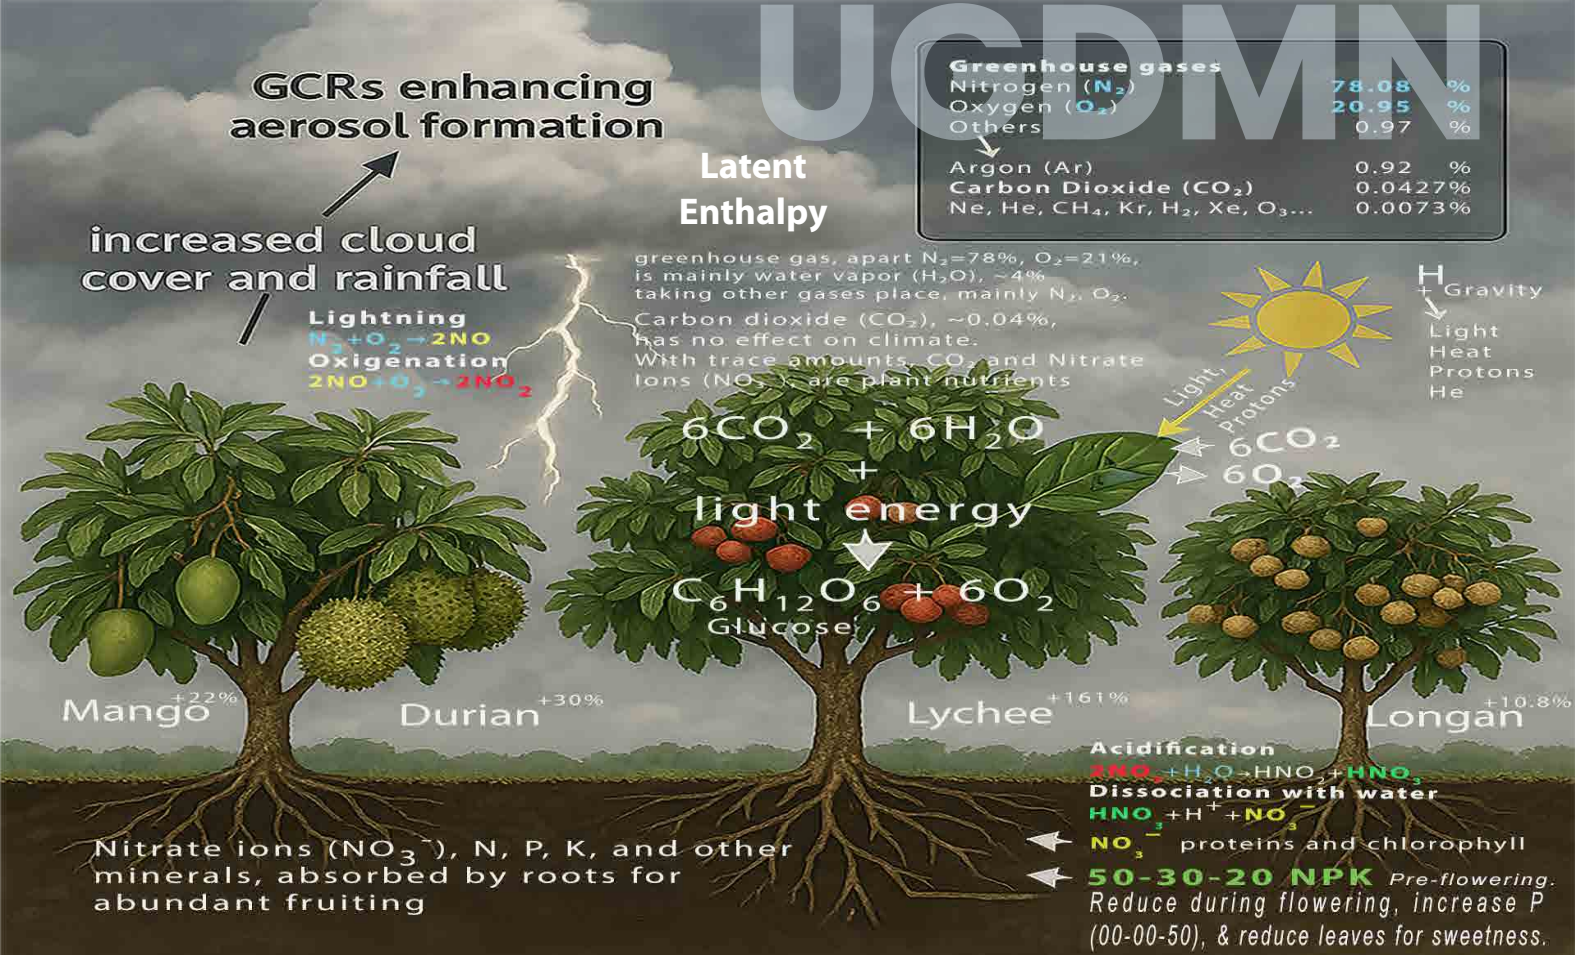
UCDMN

GCRs enhancing aerosol formation

increased cloud cover and rainfall

Lightning
$N_2+O_2 \rightarrow 2NO$
Oxigenation
$2NO+O_2 \rightarrow 2NO_2$

Latent Enthalpy

| Greenhouse gases | | |
|---|---|---|
| Nitrogen ($N_2$) | 78.08 | % |
| Oxygen ($O_2$) | 20.95 | % |
| Others | 0.97 | % |
| Argon (Ar) | 0.92 | % |
| Carbon Dioxide ($CO_2$) | 0.0427% | |
| Ne, He, $CH_4$, Kr, $H_2$, Xe, $O_3$... | 0.0073% | |

greenhouse gas, apart $N_2$=78%, $O_2$=21%, is mainly water vapor ($H_2O$), ~4% taking other gases place, mainly $N_2$, $O_2$.
Carbon dioxide ($CO_2$), ~0.04%, has no effect on climate.
With trace amounts, $CO_2$ and Nitrate Ions ($NO_3^-$), are plant nutrients

H
+ Gravity
Light
Heat
Protons
He

Light, Heat Protons

$6CO_2$
$6O_2$

$6CO_2 + 6H_2O$
+
light energy
$C_6H_{12}O_6 + 6O_2$
Glucose

Mango +22%
Durian +30%
Lychee +161%
Longan +10.8%

Acidification
$2NO_2+H_2O \rightarrow HNO_2+HNO_3$
Dissociation with water
$HNO_3+H^++NO_3^-$
$NO_3^-$ proteins and chlorophyll
50-30-20 NPK Pre-flowering.
Reduce during flowering, increase P (00-00-50), & reduce leaves for sweetness.

Nitrate ions ($NO_3^-$), N, P, K, and other minerals, absorbed by roots for abundant fruiting